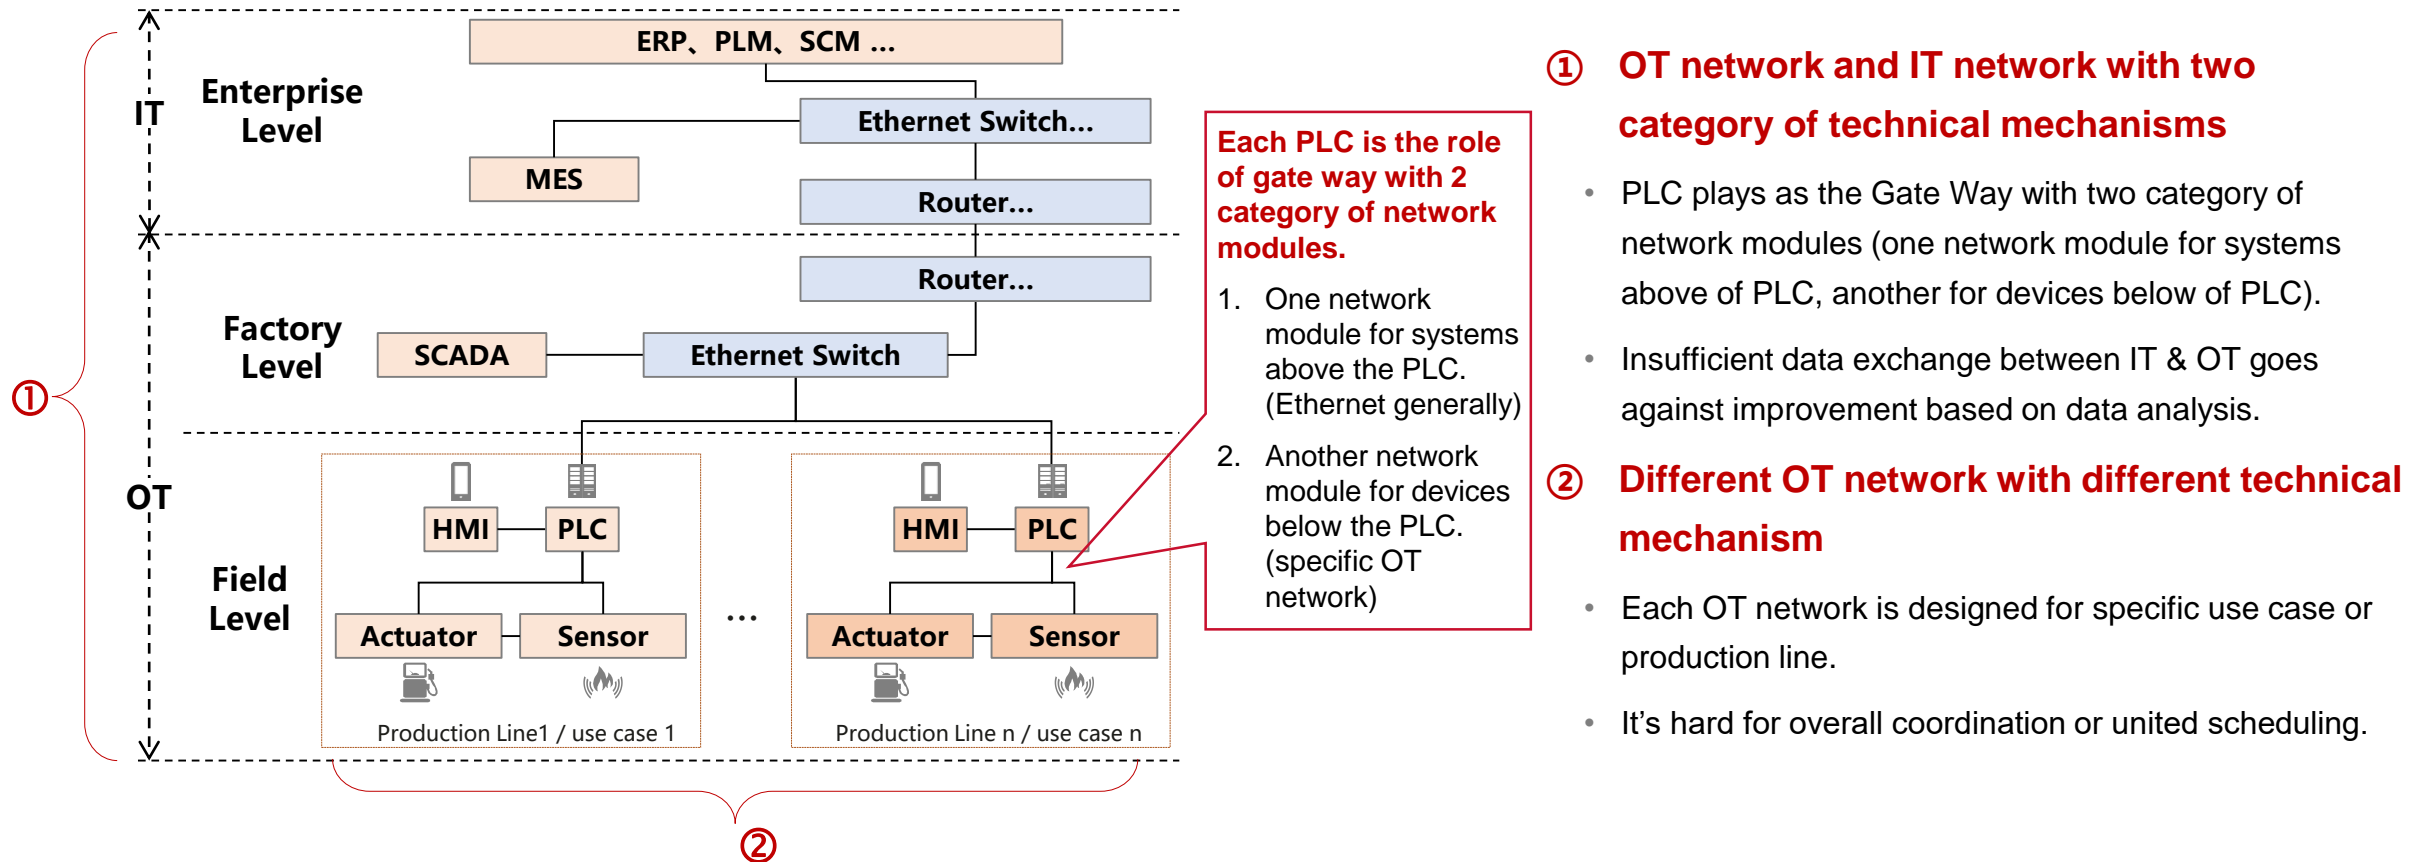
ERP、PLM、SCM ...

IT

Enterprise Level

Ethernet Switch...

MES

Router...

Router...

Factory Level

SCADA

Ethernet Switch

①

OT

HMI

PLC

HMI

PLC

Field Level

Actuator

Sensor

...

Actuator

Sensor

Production Line1 / use case 1

Production Line n / use case n

②

Each PLC is the role of gate way with 2 category of network modules.

1. One network module for systems above the PLC. (Ethernet generally)

2. Another network module for devices below the PLC. (specific OT network)

① OT network and IT network with two category of technical mechanisms

• PLC plays as the Gate Way with two category of network modules (one network module for systems above of PLC, another for devices below of PLC).

• Insufficient data exchange between IT & OT goes against improvement based on data analysis.

② Different OT network with different technical mechanism

• Each OT network is designed for specific use case or production line.

• It’s hard for overall coordination or united scheduling.